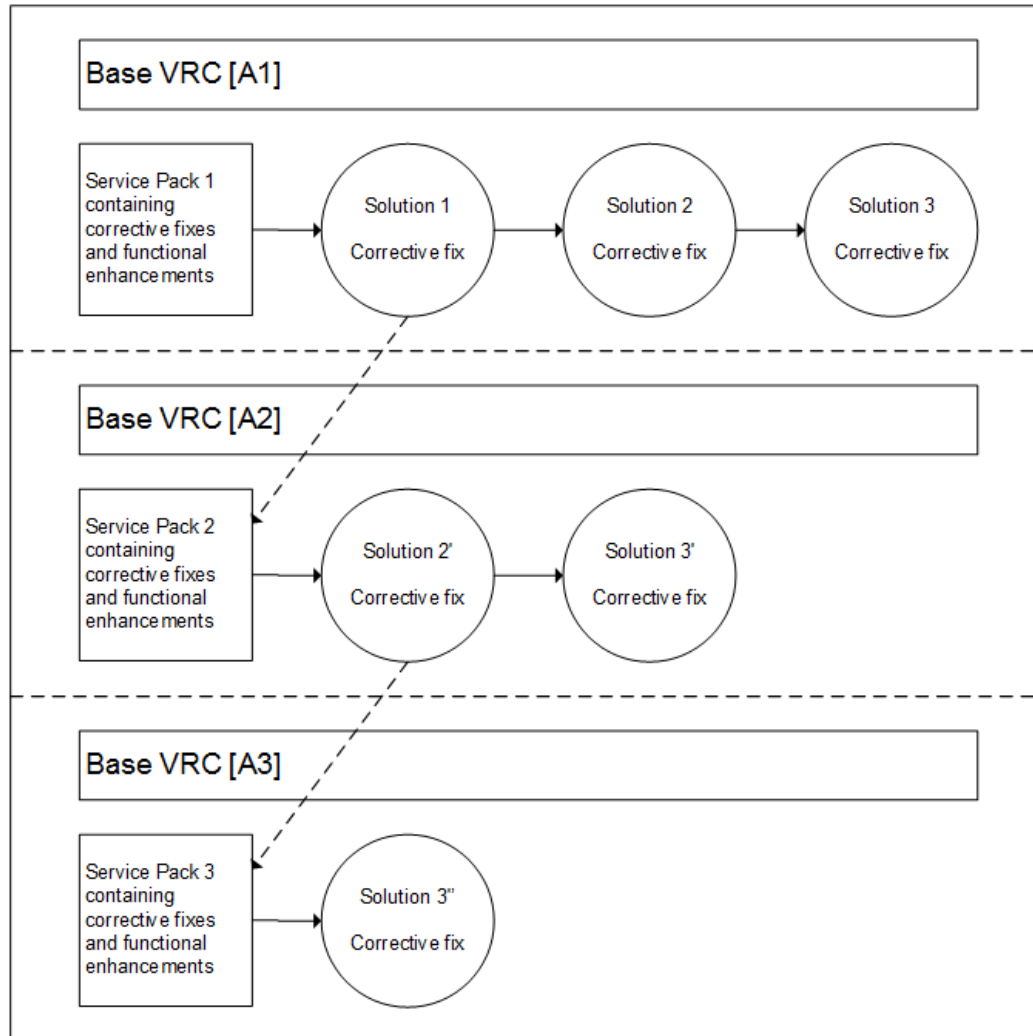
Base VRC [A1]

Service Pack 1 containing corrective fixes and functional enhancements

Solution 1

Corrective fix

Solution 2

Corrective fix

Solution 3

Corrective fix

Base VRC [A2]

Service Pack 2 containing corrective fixes and functional enhancements

Solution 2'

Corrective fix

Solution 3'

Corrective fix

Base VRC [A3]

Service Pack 3 containing corrective fixes and functional enhancements

Solution 3''

Corrective fix